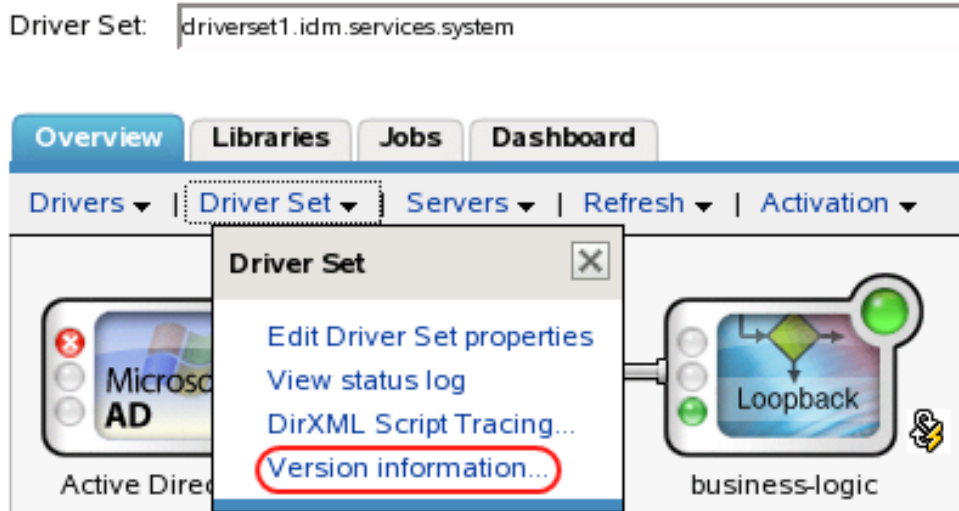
Driver Set: driverset1.idm.services.system

Overview | Libraries | Jobs | Dashboard

Drivers | Driver Set | Servers | Refresh | Activation

Driver Set

Edit Driver Set properties
View status log
DirXML Script Tracing...
Version information...

Microso
AD
Active Direc

Loopback
business-logic